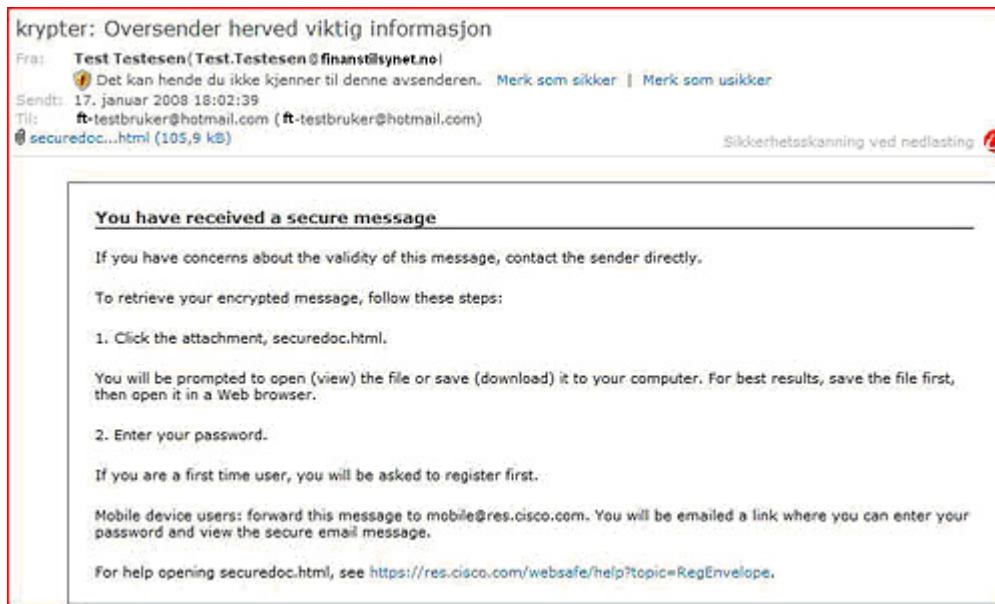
krypter: Oversender herved viktig informasjon

Fra: Test Testesen (Test.Testesen@finanstilsynet.no)
Det kan hende du ikke kjenner til denne avsenderen. Merk som sikker | Merk som usikker
Sendt: 17. januar 2008 18:02:39
Til: ft-testbruker@hotmail.com (ft-testbruker@hotmail.com)
securedoc...html (105,9 kB)
Sikkerhetsskanning ved nedlasting

You have received a secure message

If you have concerns about the validity of this message, contact the sender directly.

To retrieve your encrypted message, follow these steps:

1. Click the attachment, securedoc.html.

You will be prompted to open (view) the file or save (download) it to your computer. For best results, save the file first, then open it in a Web browser.

2. Enter your password.

If you are a first time user, you will be asked to register first.

Mobile device users: forward this message to mobile@res.cisco.com. You will be emailed a link where you can enter your password and view the secure email message.

For help opening securedoc.html, see https://res.cisco.com/websafe/help?topic=RegEnvelope.